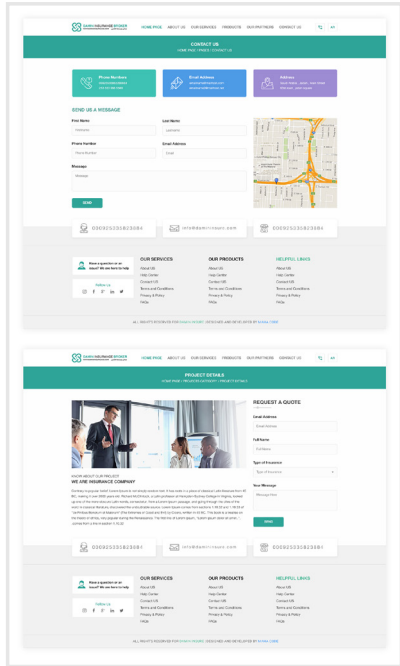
DAMIN INSURANCE BROKER

HOME PAGE ABOUT US OUR SERVICES PRODUCTS OUR PARTNERS CONTACT US

CONTACT US
HOME PAGE / PAGES / CONTACT US

Phone Numbers
Email Address
Address

SEND US A MESSAGE

First Name
Last Name
Phone Number
Email Address
Message

SEND

00923335823584
info@daminsure.com
00923335823584

Have a question or an issue? We are here to help
Follow Us

OUR SERVICES
About US
Help Center
Contact US
Terms and Conditions
Privacy & Policy
FAQs

OUR PRODUCTS
About US
Help Center
Contact US
Terms and Conditions
Privacy & Policy
FAQs

HELPFUL LINKS
About US
Help Center
Contact US
Terms and Conditions
Privacy & Policy
FAQs

ALL RIGHTS RESERVED FOR DAMIN BROKER . DESIGNED AND DEVELOPED BY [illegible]

DAMIN INSURANCE BROKER

HOME PAGE ABOUT US OUR SERVICES PRODUCTS OUR PARTNERS CONTACT US

PROJECT DETAILS
HOME PAGE / PROJECT CATEGORY / PROJECT DETAILS

KNOW ABOUT OUR PROJECT
WE ARE INSURANCE COMPANY

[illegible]

REQUEST A QUOTE
Email Address
Full Name
Type of Insurance
Your Message

SEND

00923335823584
info@daminsure.com
00923335823584

Have a question or an issue? We are here to help
Follow Us

OUR SERVICES
About US
Help Center
Contact US
Terms and Conditions
Privacy & Policy
FAQs

OUR PRODUCTS
About US
Help Center
Contact US
Terms and Conditions
Privacy & Policy
FAQs

HELPFUL LINKS
About US
Help Center
Contact US
Terms and Conditions
Privacy & Policy
FAQs

ALL RIGHTS RESERVED FOR DAMIN BROKER . DESIGNED AND DEVELOPED BY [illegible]